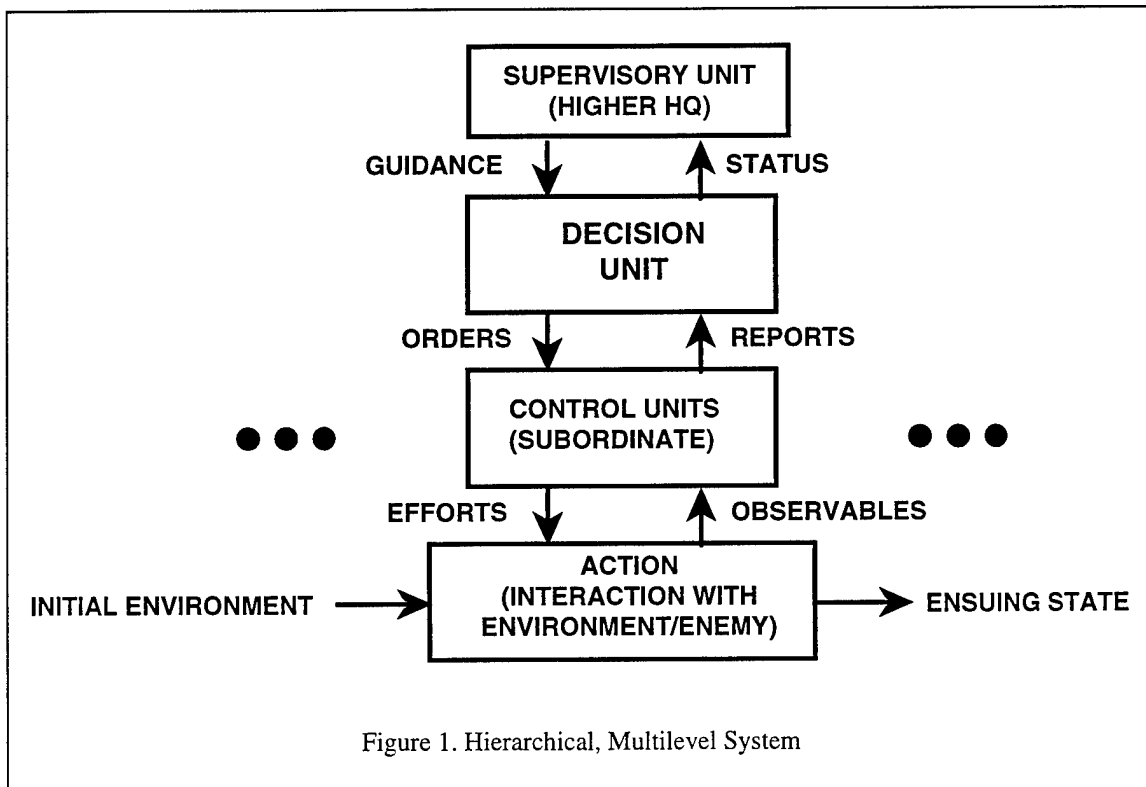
SUPERVISORY UNIT (HIGHER HQ)

GUIDANCE

STATUS

DECISION UNIT

ORDERS

REPORTS

CONTROL UNITS (SUBORDINATE)

EFFORTS

OBSERVABLES

INITIAL ENVIRONMENT

ACTION (INTERACTION WITH ENVIRONMENT/ENEMY)

ENSUING STATE

Figure 1. Hierarchical, Multilevel System